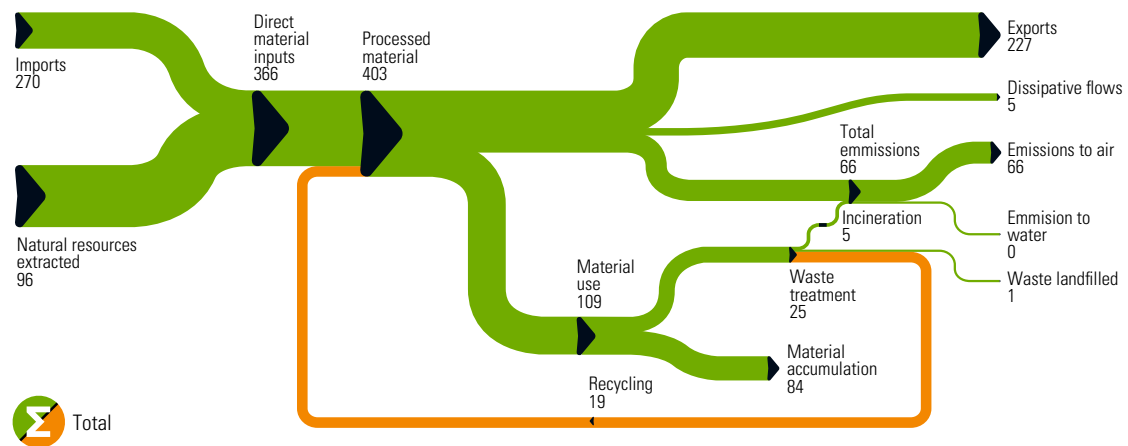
Imports
270

Natural resources extracted
96

Direct material inputs
366

Processed material
403

Exports
227

Dissipative flows
5

Total emissions
66

Emissions to air
66

Incineration
5

Emmision to water
0

Material use
109

Waste treatment
25

Waste landfilled
1

Material accumulation
84

Recycling
19

Total